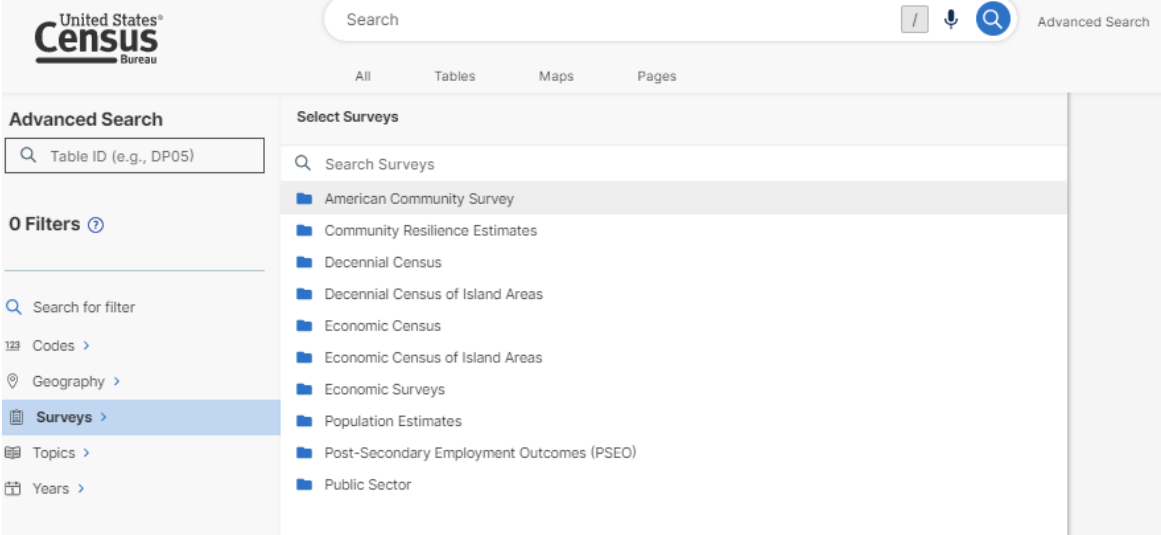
United States®
Census
Bureau

Search

/

Advanced Search

All Tables Maps Pages

Advanced Search

Table ID (e.g., DP05)

0 Filters ?

Search for filter

123 Codes >

Geography >

Surveys >

Topics >

Years >

Select Surveys

Search Surveys

American Community Survey

Community Resilience Estimates

Decennial Census

Decennial Census of Island Areas

Economic Census

Economic Census of Island Areas

Economic Surveys

Population Estimates

Post-Secondary Employment Outcomes (PSEO)

Public Sector